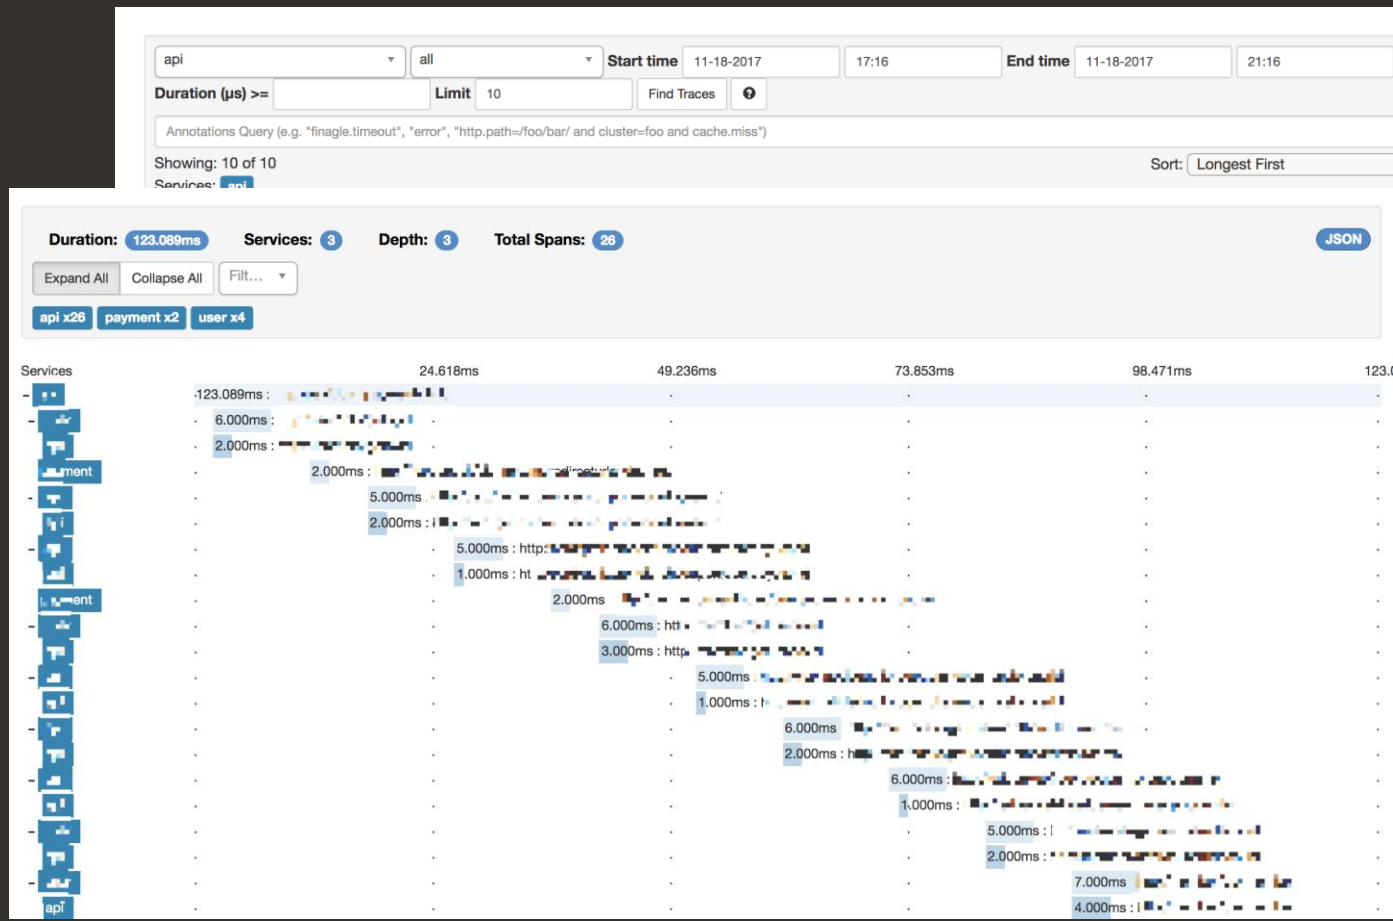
api
all
Start time 11-18-2017 17:16
End time 11-18-2017 21:16
Duration (μs) >=
Limit 10
Find Traces
Annotations Query (e.g. "finagle.timeout", "error", "http.path=/foo/bar/ and cluster=foo and cache.miss")
Showing: 10 of 10
Sort: Longest First
Services: api

Duration: 123.089ms Services: 3 Depth: 3 Total Spans: 26
JSON
Expand All Collapse All Filt...
api x26 payment x2 user x4

Services 24.618ms 49.236ms 73.853ms 98.471ms 123.0
123.089ms : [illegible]
6.000ms : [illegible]
2.000ms : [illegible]
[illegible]ment 2.000ms : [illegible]
5.000ms : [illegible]
2.000ms : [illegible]
5.000ms : http:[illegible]
1.000ms : ht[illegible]
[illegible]ent 2.000ms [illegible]
6.000ms : htt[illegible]
3.000ms : http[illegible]
5.000ms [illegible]
1.000ms : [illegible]
6.000ms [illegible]
2.000ms : h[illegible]
6.000ms : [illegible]
1.000ms : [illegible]
5.000ms : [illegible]
2.000ms : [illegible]
7.000ms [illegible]
api 4.000ms : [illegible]